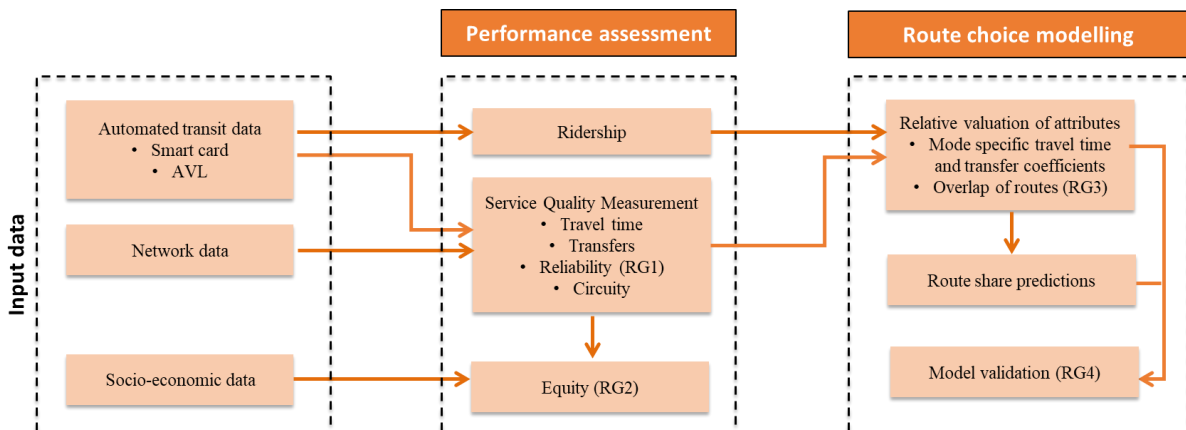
Performance assessment

Route choice modelling

Input data

Automated transit data
• Smart card
• AVL

Network data

Socio-economic data

Ridership

Service Quality Measurement
• Travel time
• Transfers
• Reliability (RG1)
• Circuity

Equity (RG2)

Relative valuation of attributes
• Mode specific travel time and transfer coefficients
• Overlap of routes (RG3)

Route share predictions

Model validation (RG4)